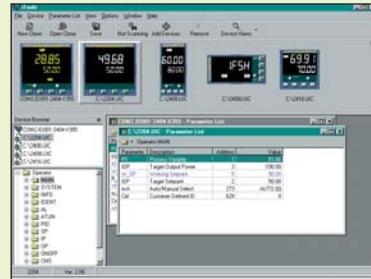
iTools

File Device Parameter List View Options Window Help

New Clone Open Clone Save Not Scanning Add Devices Remove Device Views

28.85

49.68

60.00

IFSH

-69.9

COM1.ID001-2408-V305

C:\2408.UIC

C:\2408.UIC

C:\2408.UIC

C:\2416.UIC

Device Browser

COM1.ID001-2408-V305

C:\2204.UIC

C:\2408.UIC

C:\2408.UIC

C:\2416.UIC

Operator

MAIN

SYSTEM

INFO

IDENT

AL

ATUN

PID

SP

IP

OP

ON/OFF

CMS

C:\2204.UIC - Parameter List

Operator MAIN

| Parameter | Description | Address | Value |
|---|---|---|---|
| PV | Process Variable | 1 | 51.00 |
| tOP | Target Output Power | 3 | 100.00 |
| w_SP | Working Setpoint | 5 | 50.00 |
| tSP | Target Setpoint | 2 | 50.00 |
| m-A | Auto/Manual Select | 273 | AUTO (0) |
| Cal | Customer Defined ID | 629 | 0 |

2204 Ver. 2.06